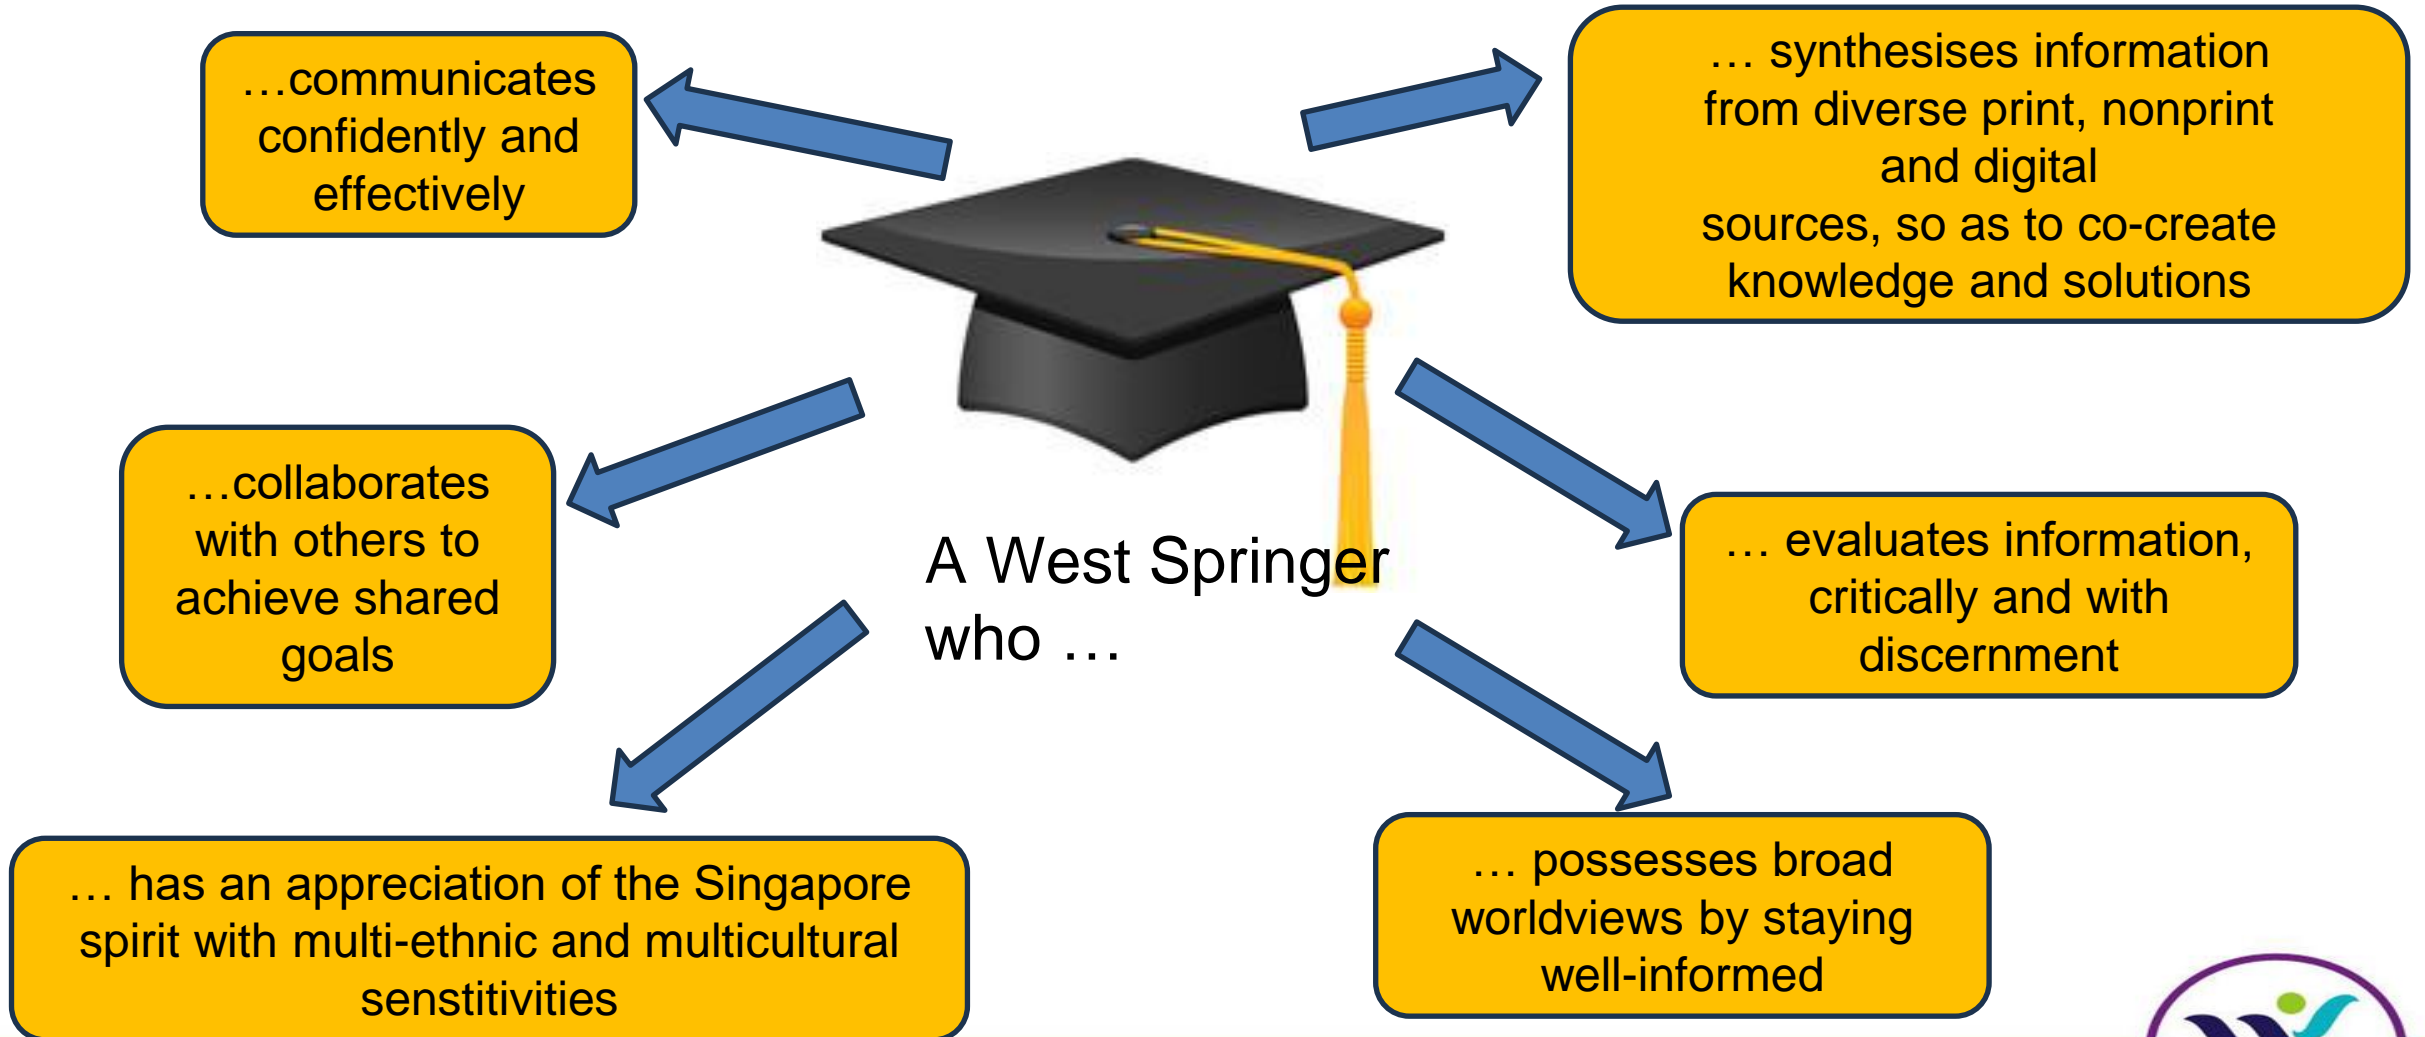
A West Springer who …

…communicates confidently and effectively

… synthesises information from diverse print, nonprint and digital sources, so as to co-create knowledge and solutions

…collaborates with others to achieve shared goals

… evaluates information, critically and with discernment

… has an appreciation of the Singapore spirit with multi-ethnic and multicultural senstitivities

… possesses broad worldviews by staying well-informed